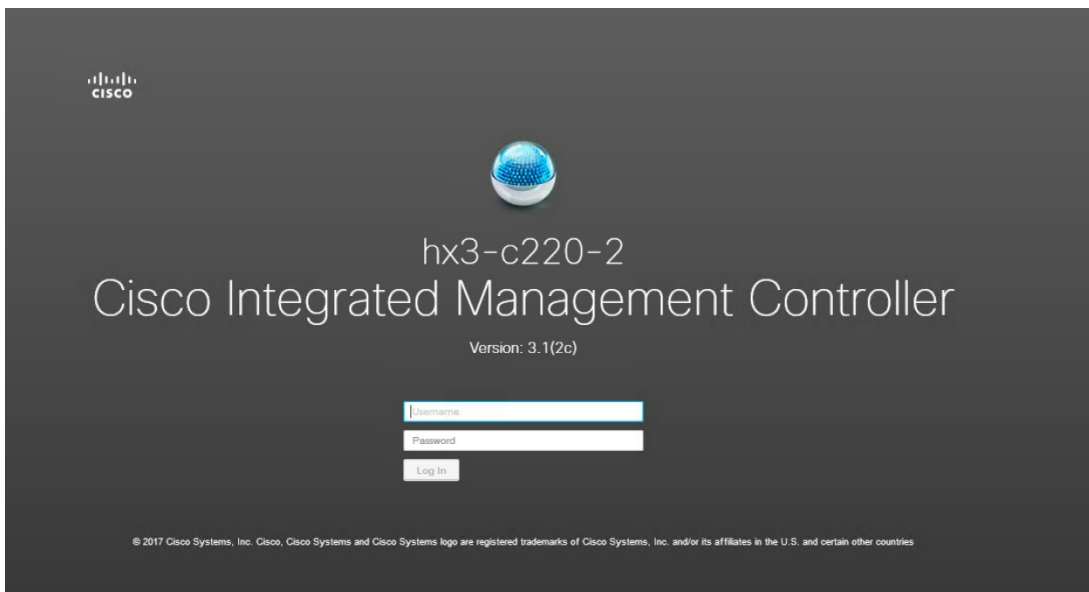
cisco

hx3-c220-2

Cisco Integrated Management Controller

Version: 3.1(2c)

Username

Password

Log In

© 2017 Cisco Systems, Inc. Cisco, Cisco Systems and Cisco Systems logo are registered trademarks of Cisco Systems, Inc. and/or its affiliates in the U.S. and certain other countries